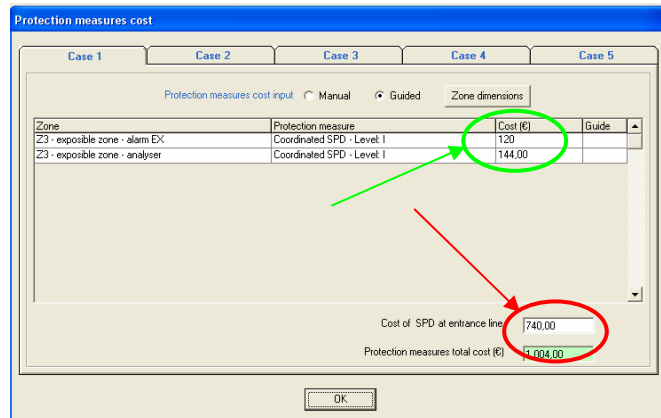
Protection measures cost

Case 1 | Case 2 | Case 3 | Case 4 | Case 5

Protection measures cost input Manual Guided Zone dimensions

| Zone | Protection measure | Cost (€) | Guide |
|---|---|---|---|
| Z3 - exposible zone - alarm EX | Coordinated SPD - Level: I | 120 | |
| Z3 - exposible zone - analyser | Coordinated SPD - Level: I | 144,00 | |

Cost of SPD at entrance line 740,00

Protection measures total cost (€) 1.004,00

OK